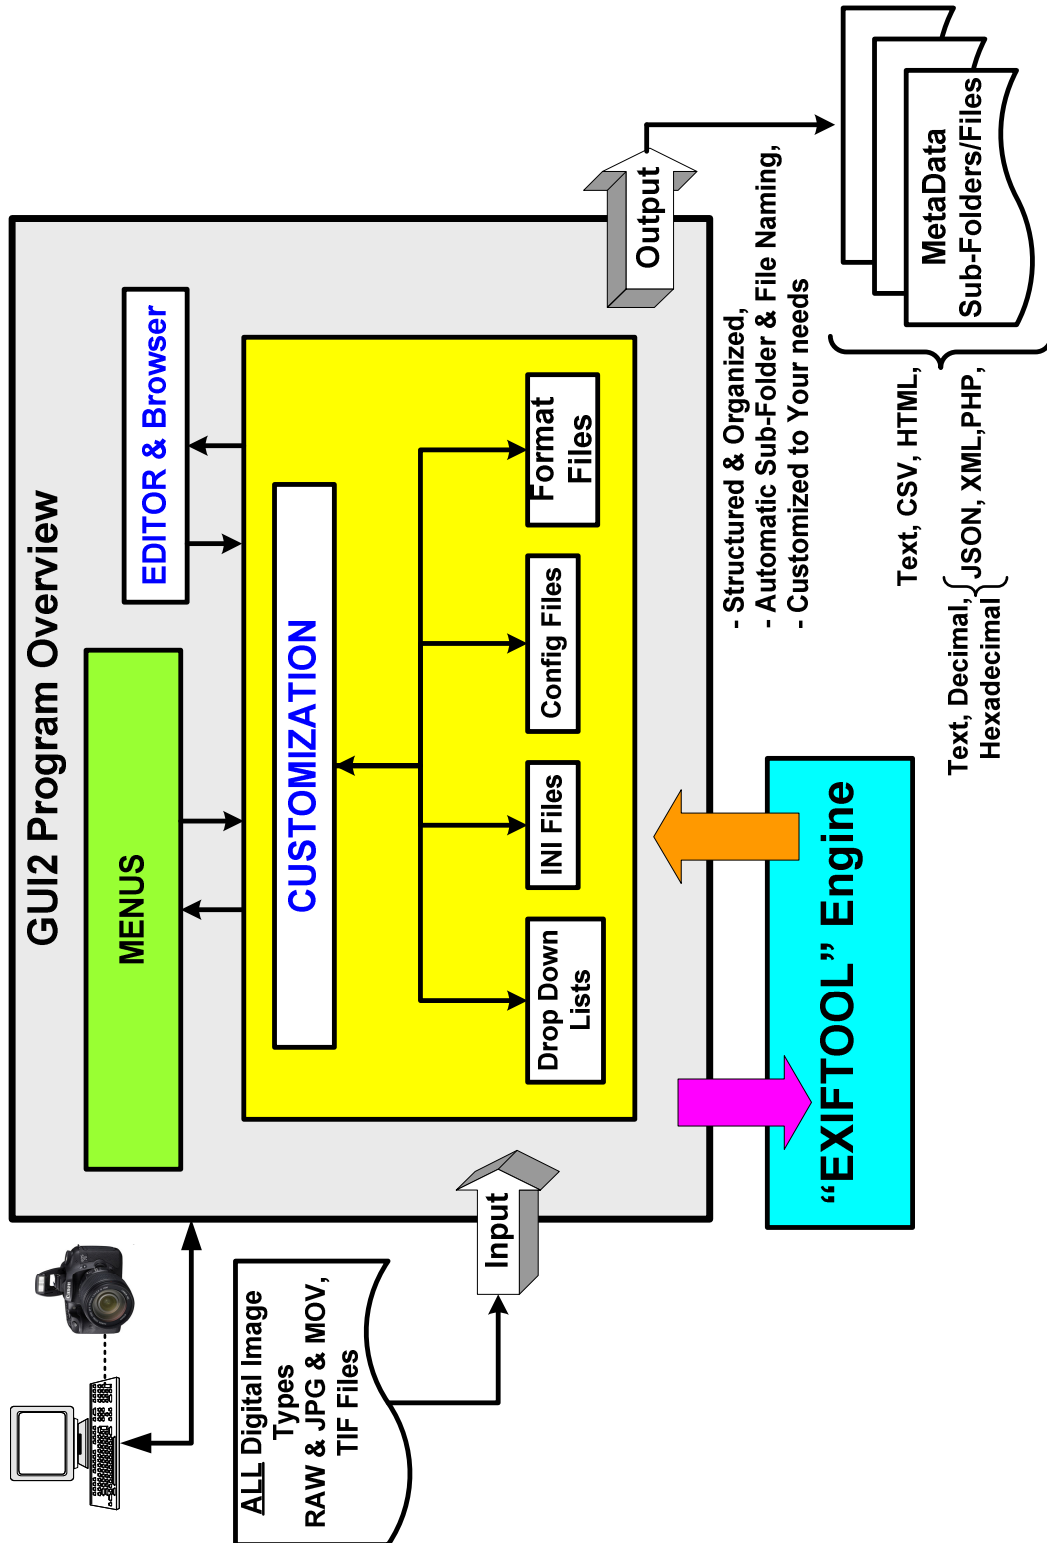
GUI2 Program Overview

MENUS

EDITOR & Browser

CUSTOMIZATION

Drop Down Lists

INI Files

Config Files

Format Files

Input

Output

ALL Digital Image Types RAW & JPG & MOV, TIF Files

“EXIFTOOL” Engine

- Structured & Organized,
- Automatic Sub-Folder & File Naming,
- Customized to Your needs

MetaData Sub-Folders/Files

Text, CSV, HTML,
Text, Decimal, Hexadecimal
JSON, XML,PHP,